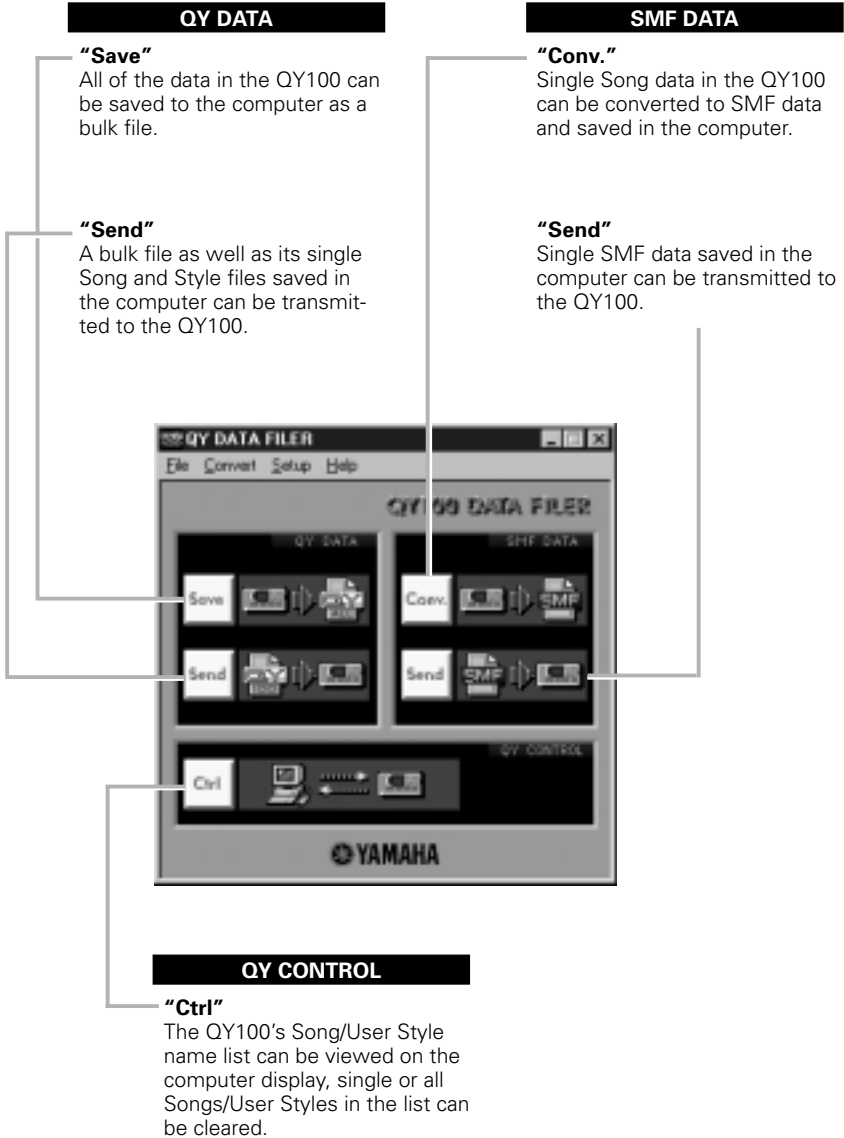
QY DATA

"Save"
All of the data in the QY100 can be saved to the computer as a bulk file.

"Send"
A bulk file as well as its single Song and Style files saved in the computer can be transmitted to the QY100.

SMF DATA

"Conv."
Single Song data in the QY100 can be converted to SMF data and saved in the computer.

"Send"
Single SMF data saved in the computer can be transmitted to the QY100.

QY DATA FILER
File Convert Setup Help
QY100 DATA FILER
QY DATA
Save
Send
SMF DATA
Conv.
SMF
Send
SMF
QY CONTROL
Ctrl
YAMAHA

QY CONTROL

"Ctrl"
The QY100's Song/User Style name list can be viewed on the computer display, single or all Songs/User Styles in the list can be cleared.